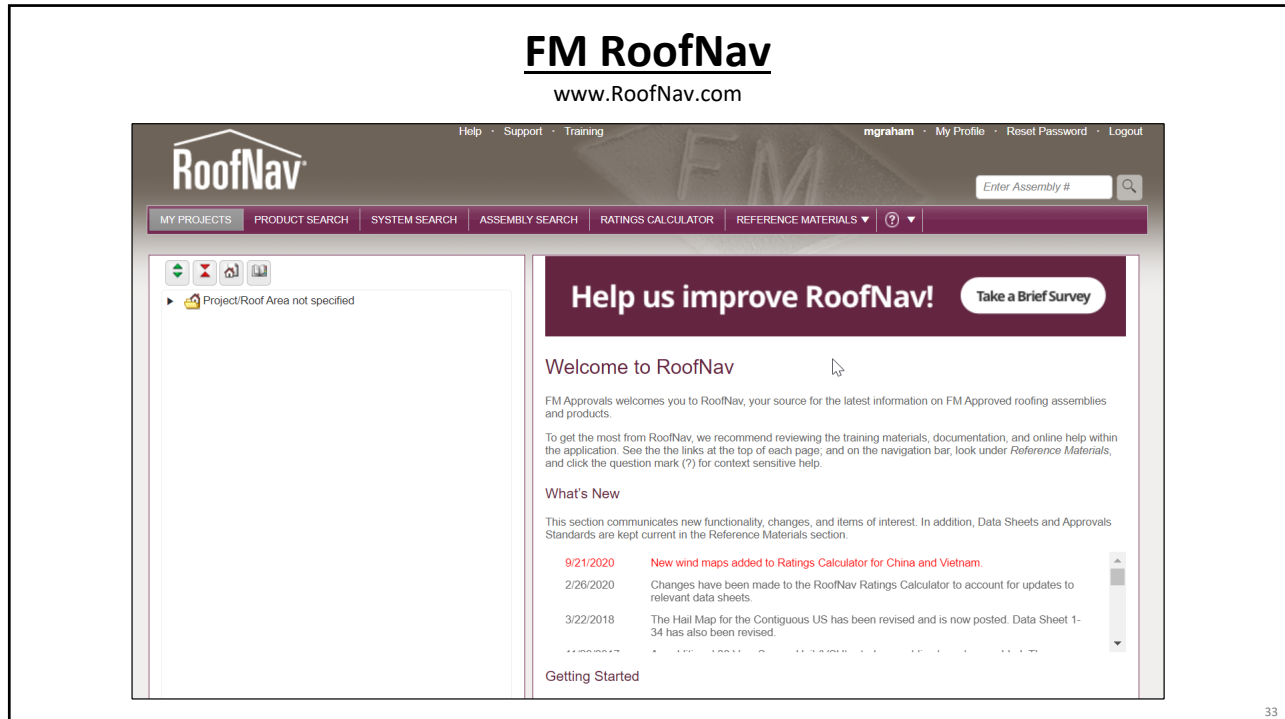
FM RoofNav

www.RoofNav.com

Help · Support · Training

mgraham · My Profile · Reset Password · Logout

RoofNav

Enter Assembly #

MY PROJECTS | PRODUCT SEARCH | SYSTEM SEARCH | ASSEMBLY SEARCH | RATINGS CALCULATOR | REFERENCE MATERIALS ▼ | ? ▼

Project/Roof Area not specified

Help us improve RoofNav!

Take a Brief Survey

Welcome to RoofNav

FM Approvals welcomes you to RoofNav, your source for the latest information on FM Approved roofing assemblies and products.

To get the most from RoofNav, we recommend reviewing the training materials, documentation, and online help within the application. See the the links at the top of each page; and on the navigation bar, look under *Reference Materials*, and click the question mark (?) for context sensitive help.

What's New

This section communicates new functionality, changes, and items of interest. In addition, Data Sheets and Approvals Standards are kept current in the Reference Materials section.

| | |
|---|---|
| 9/21/2020 | New wind maps added to Ratings Calculator for China and Vietnam. |
| 2/26/2020 | Changes have been made to the RoofNav Ratings Calculator to account for updates to relevant data sheets. |
| 3/22/2018 | The Hail Map for the Contiguous US has been revised and is now posted. Data Sheet 1-34 has also been revised. |
| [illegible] | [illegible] |

Getting Started

33